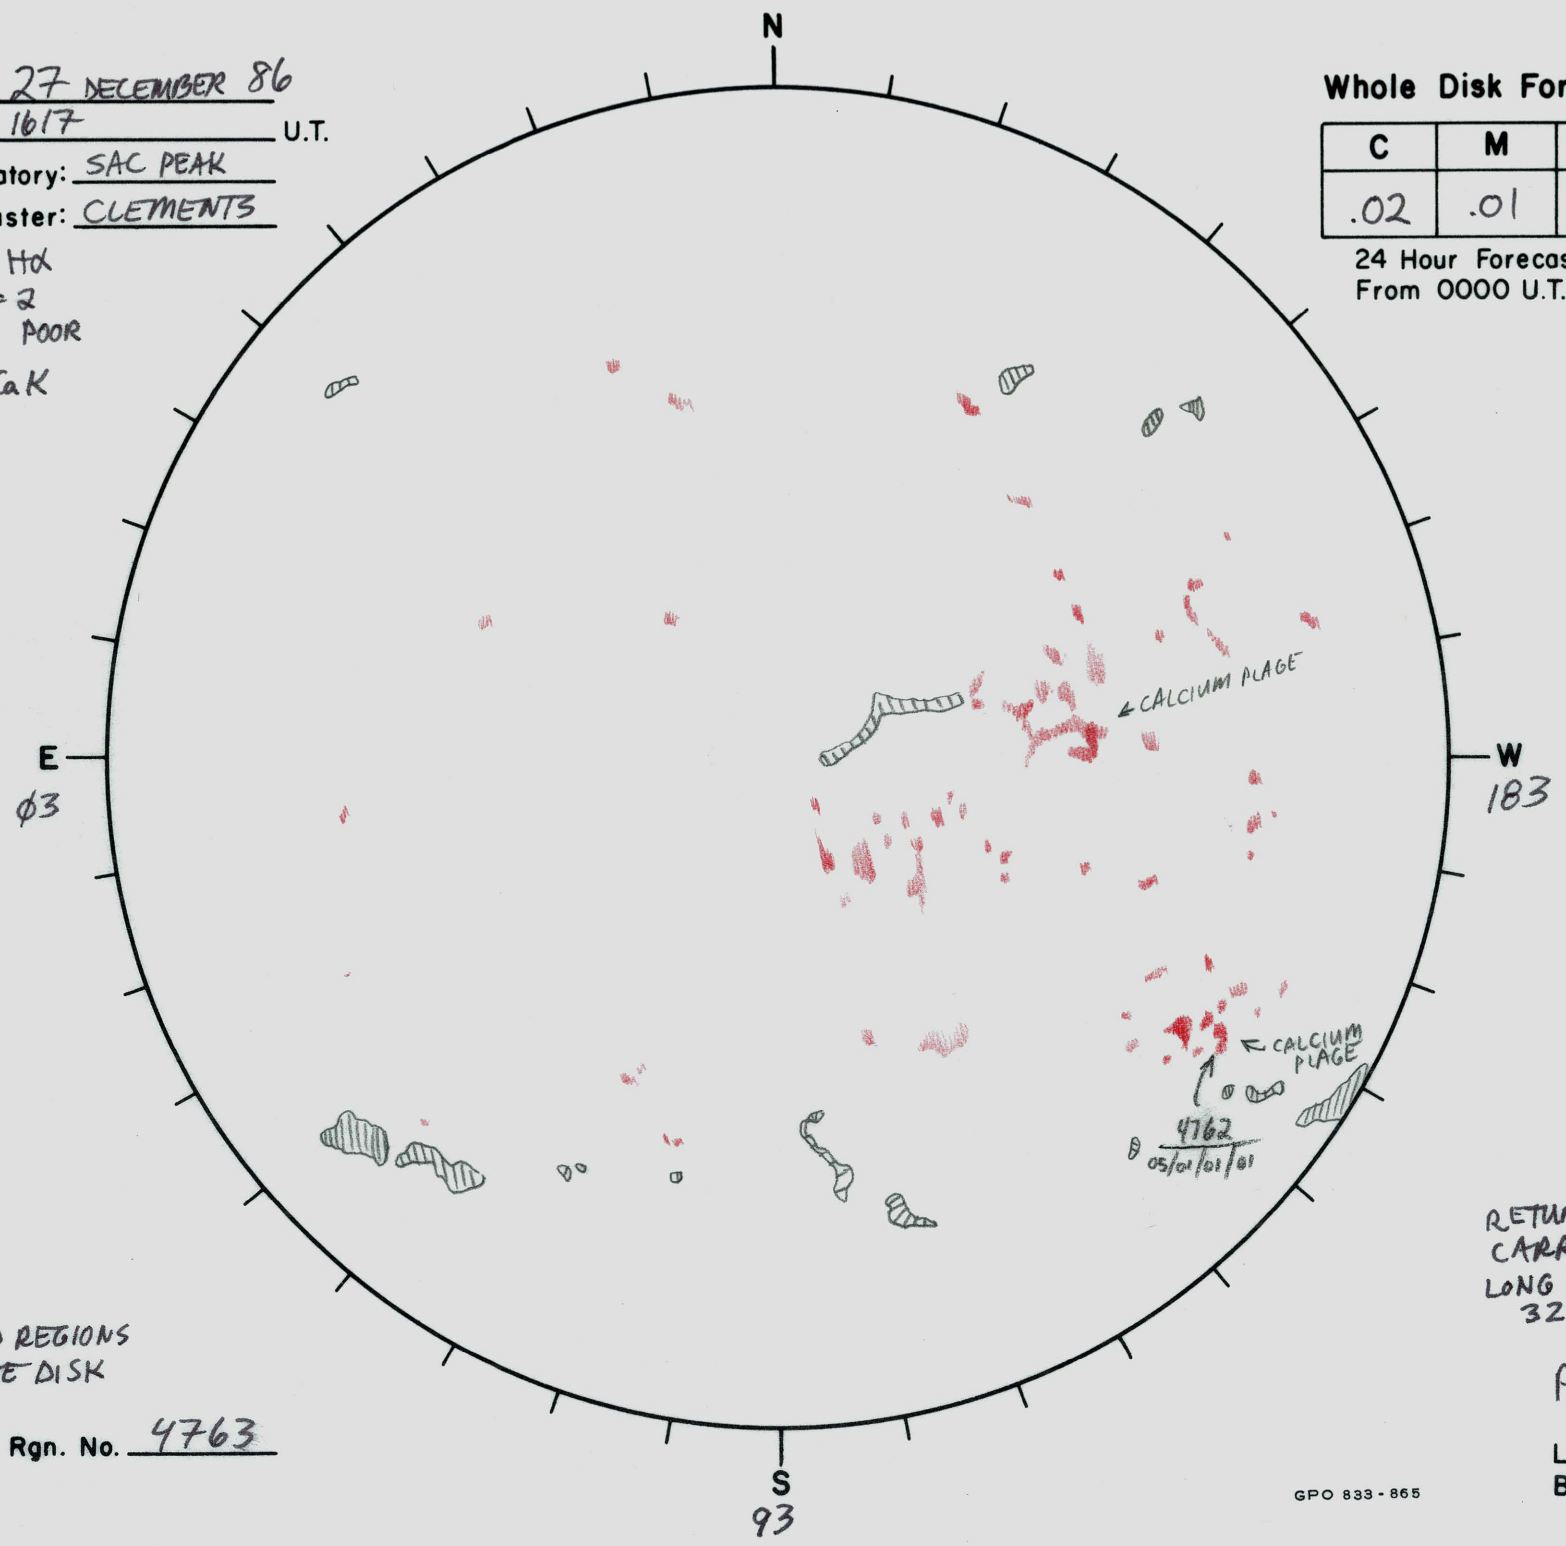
27 DECEMBER 86
1617 U.T.
atory: SAC PEAK
aster: CLEMENTS
Hα
= 2
POOR
CaK

N

Whole Disk For

| C | M |
|---|---|
| .02 | .01 |

24 Hour Forecas
From 0000 U.T.

E
φ3

W
183

← CALCIUM PLAGE

← CALCIUM PLAGE

4762
05/01/01/01

RETU
CAR
LONG
32

REGIONS
E DISK

Rgn. No. 4763

S
93

GPO 833-865

L
B